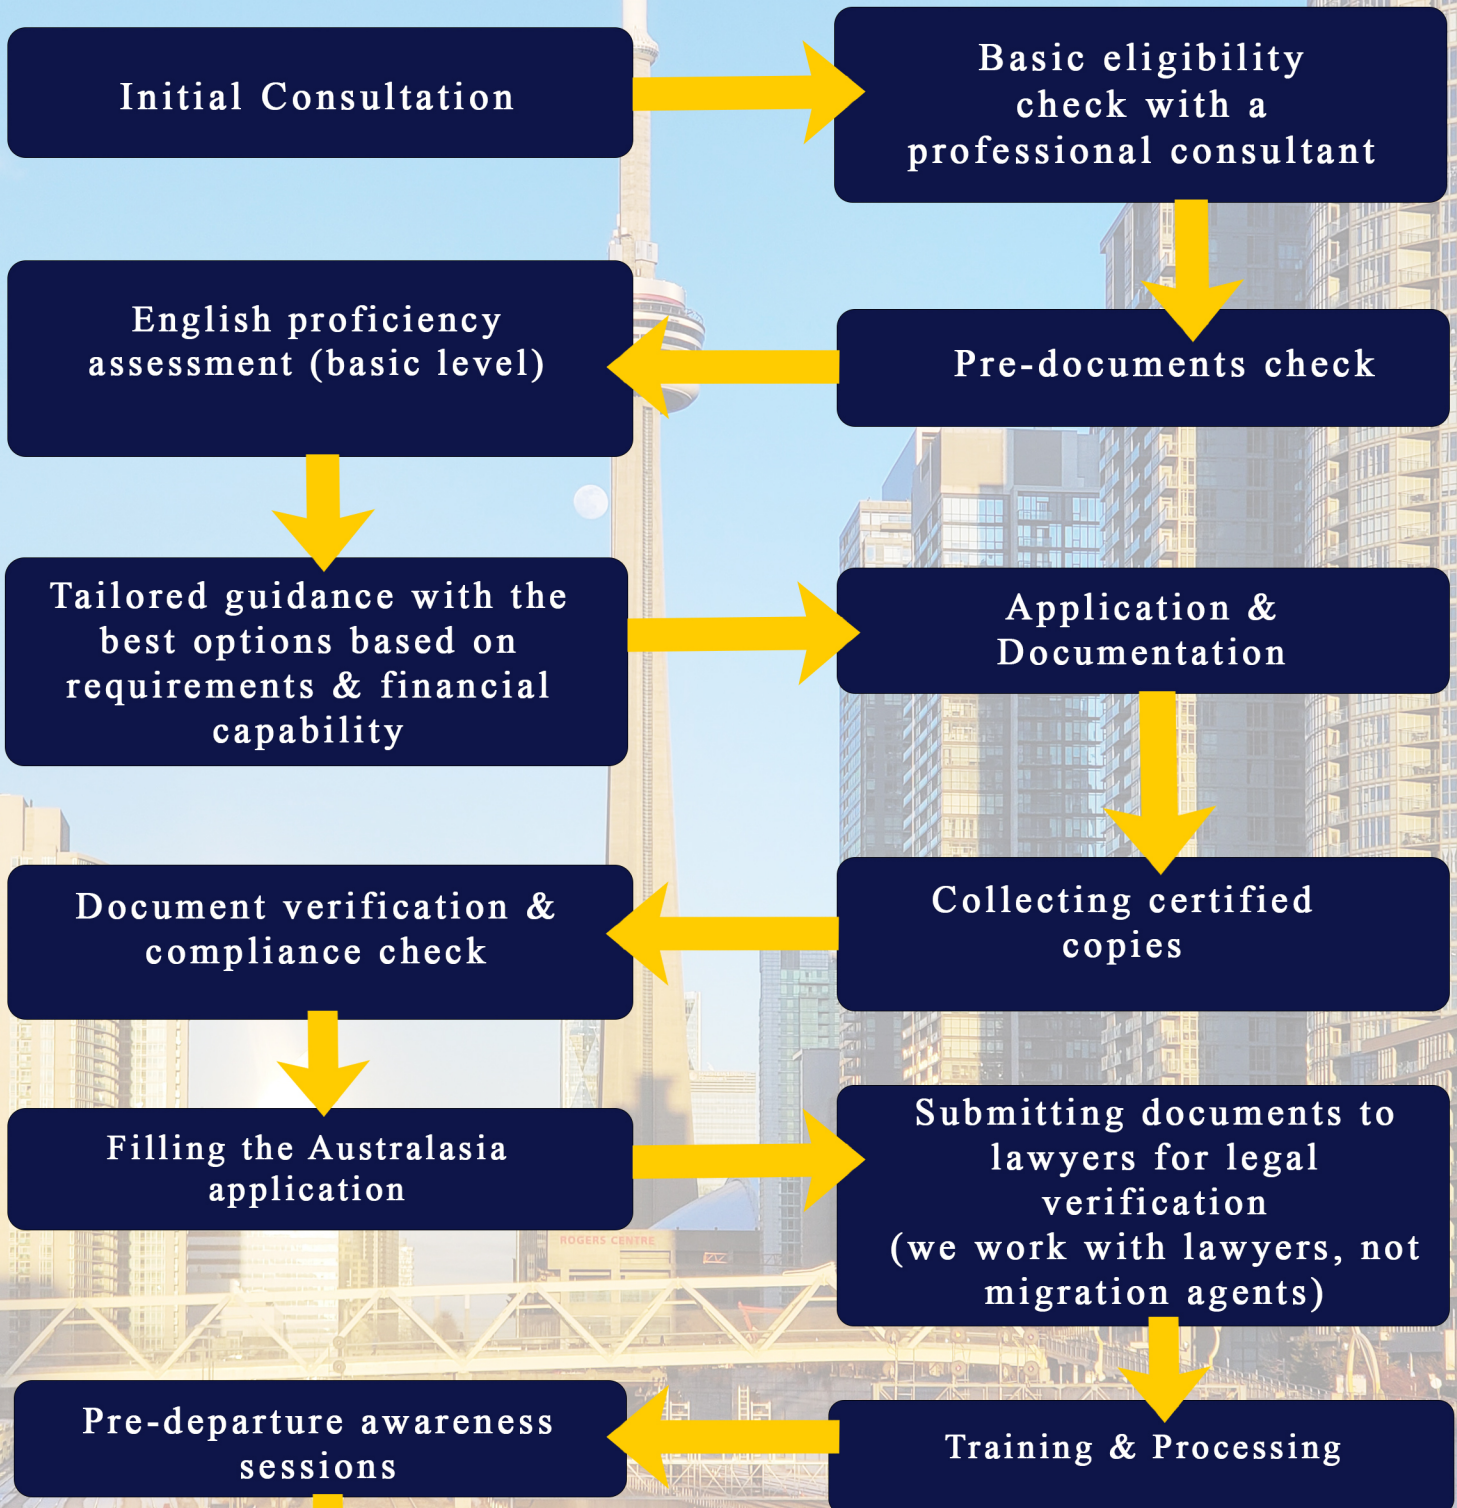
Initial Consultation

Basic eligibility check with a professional consultant

Pre-documents check

English proficiency assessment (basic level)

Tailored guidance with the best options based on requirements & financial capability

Application & Documentation

Collecting certified copies

Document verification & compliance check

Filling the Australasia application

Submitting documents to lawyers for legal verification (we work with lawyers, not migration agents)

Training & Processing

Pre-departure awareness sessions

ROGERS CENTRE